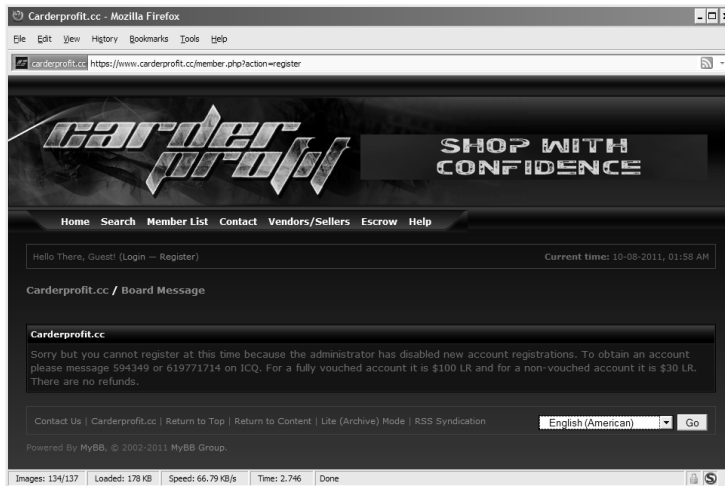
Carderprofit.cc - Mozilla Firefox

File Edit View History Bookmarks Tools Help

carderprofit.cc https://www.carderprofit.cc/member.php?action=register

carder profit

SHOP WITH CONFIDENCE

Home Search Member List Contact Vendors/Sellers Escrow Help

Hello There, Guest! (Login — Register)

Current time: 10-08-2011, 01:58 AM

Carderprofit.cc / Board Message

Carderprofit.cc

Sorry but you cannot register at this time because the administrator has disabled new account registrations. To obtain an account please message 594349 or 619771714 on ICQ. For a fully vouched account it is $100 LR and for a non-vouched account it is $30 LR. There are no refunds.

Contact Us | Carderprofit.cc | Return to Top | Return to Content | Lite (Archive) Mode | RSS Syndication

English (American) Go

Powered By MyBB, © 2002-2011 MyBB Group.

Images: 134/137 Loaded: 178 KB Speed: 66.79 KB/s Time: 2.746 Done